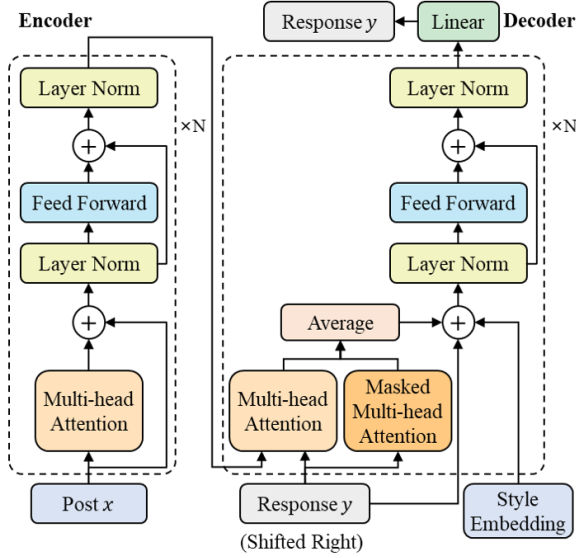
Encoder

Layer Norm

+

Feed Forward

Layer Norm

+

Multi-head Attention

Post $x$

×N

Response $y$

Linear

Decoder

Layer Norm

+

Feed Forward

Layer Norm

×N

Average

+

Multi-head Attention

Masked Multi-head Attention

Response $y$

(Shifted Right)

Style Embedding